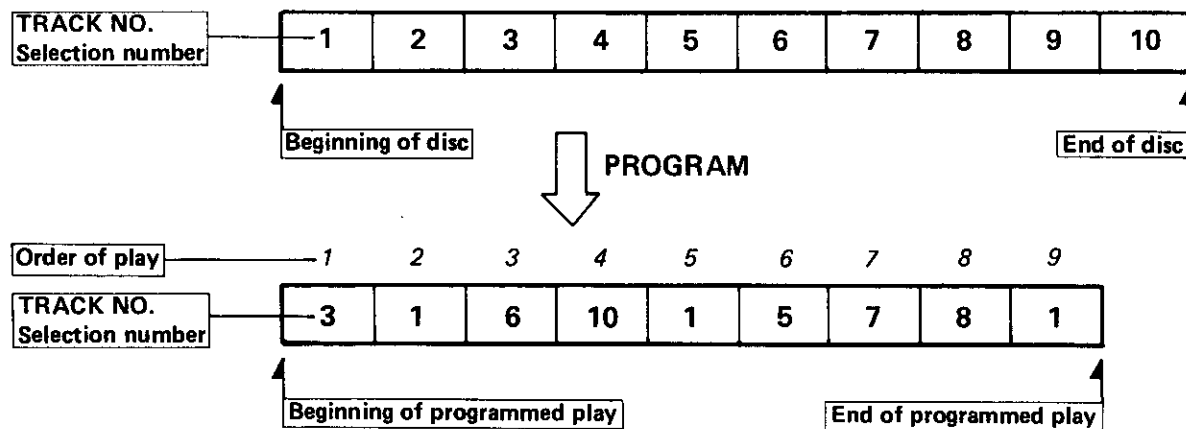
TRACK NO.
Selection number

| 1 | 2 | 3 | 4 | 5 | 6 | 7 | 8 | 9 | 10 |
|---|---|---|---|---|---|---|---|---|---|

Beginning of disc

End of disc

PROGRAM

Order of play

| 1 | 2 | 3 | 4 | 5 | 6 | 7 | 8 | 9 |
|---|---|---|---|---|---|---|---|---|

TRACK NO.
Selection number

| 3 | 1 | 6 | 10 | 1 | 5 | 7 | 8 | 1 |
|---|---|---|---|---|---|---|---|---|

Beginning of programmed play

End of programmed play